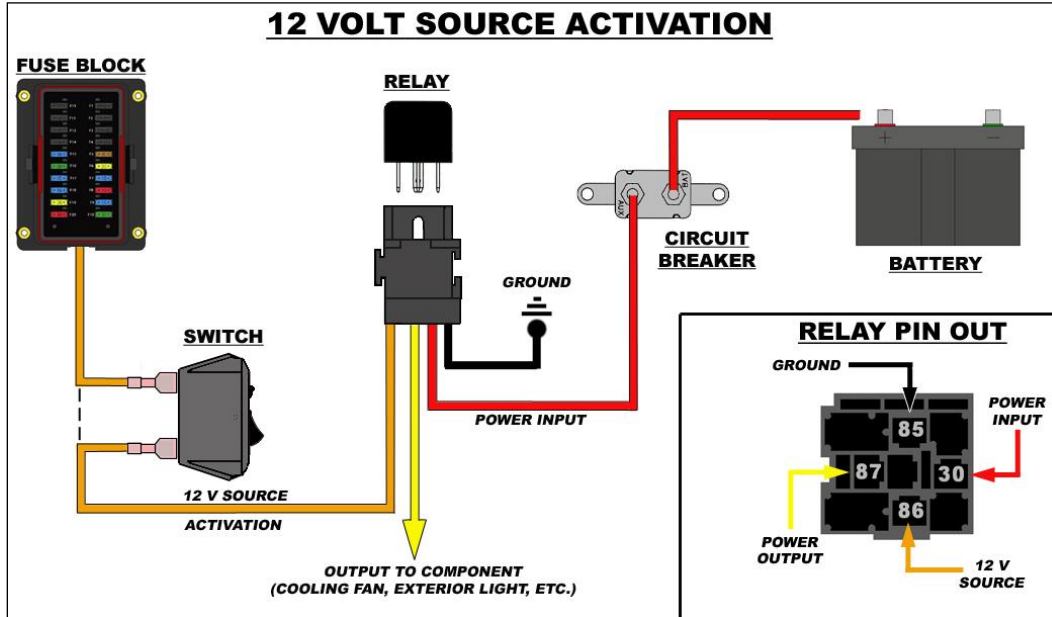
12 VOLT SOURCE ACTIVATION

FUSE BLOCK

RELAY

CIRCUIT BREAKER

BATTERY

GROUND

SWITCH

POWER INPUT

12 V SOURCE

ACTIVATION

OUTPUT TO COMPONENT (COOLING FAN, EXTERIOR LIGHT, ETC.)

RELAY PIN OUT

GROUND

POWER INPUT

85

87

30

86

POWER OUTPUT

12 V SOURCE